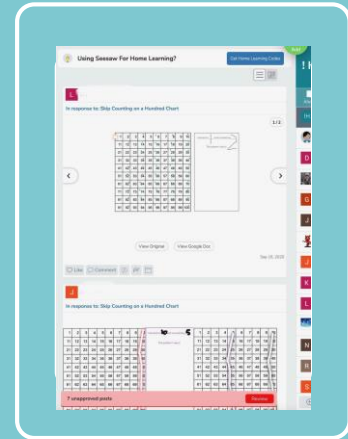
Using Seesaw For Home Learning?

Get Home Learning Codes

L

In response to: Skip Counting on a Hundred Chart

1/2

View Original

View Google Doc

Like

Comment

Sep 25, 2020

J

In response to: Skip Counting on a Hundred Chart

7 unapproved posts

Review